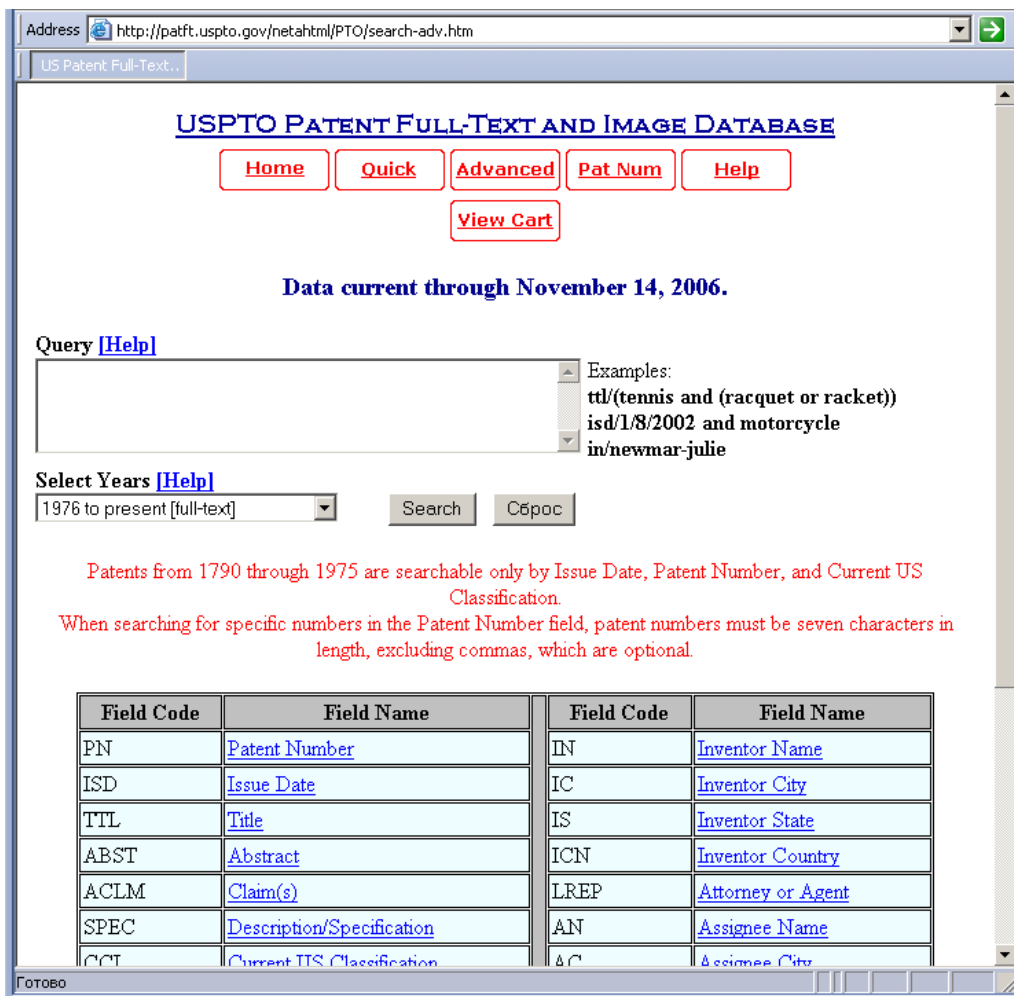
Address http://patft.uspto.gov/netahtml/PTO/search-adv.htm

US Patent Full-Text...

USPTO PATENT FULL-TEXT AND IMAGE DATABASE

Home Quick Advanced Pat Num Help

View Cart

Data current through November 14, 2006.

Query [Help]

Examples:
ttl/(tennis and (racquet or racket))
isd/1/8/2002 and motorcycle
in/newmar-julie

Select Years [Help]

1976 to present [full-text]

Search Сброс

Patents from 1790 through 1975 are searchable only by Issue Date, Patent Number, and Current US Classification.
When searching for specific numbers in the Patent Number field, patent numbers must be seven characters in length, excluding commas, which are optional.

| Field Code | Field Name | Field Code | Field Name |
|---|---|---|---|
| PN | Patent Number | IN | Inventor Name |
| ISD | Issue Date | IC | Inventor City |
| TTL | Title | IS | Inventor State |
| ABST | Abstract | ICN | Inventor Country |
| ACLM | Claim(s) | LREP | Attorney or Agent |
| SPEC | Description/Specification | AN | Assignee Name |
| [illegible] | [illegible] | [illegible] | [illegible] |

Готово